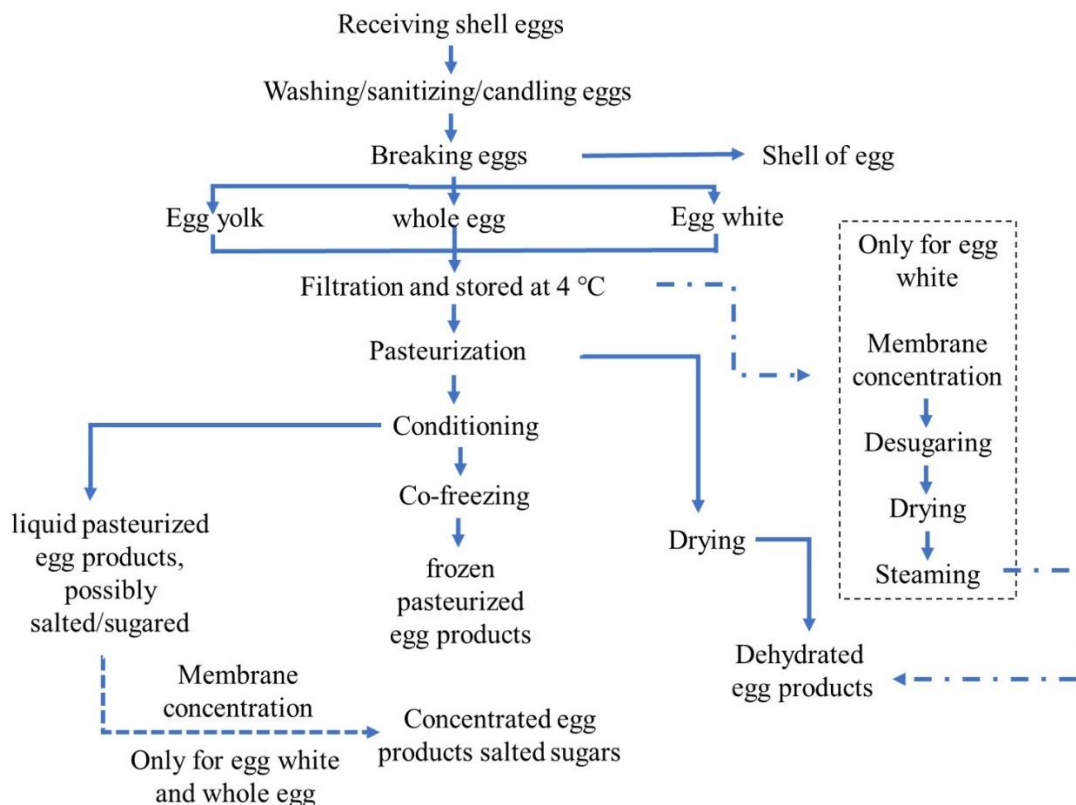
Receiving shell eggs

Washing/sanitizing/candling eggs

Breaking eggs

Shell of egg

Egg yolk

whole egg

Egg white

Filtration and stored at 4 °C

Only for egg white

Membrane concentration

Desugaring

Drying

Steaming

Pasteurization

Conditioning

Co-freezing

frozen pasteurized egg products

liquid pasteurized egg products, possibly salted/sugared

Drying

Dehydrated egg products

Membrane concentration

Only for egg white and whole egg

Concentrated egg products salted sugars